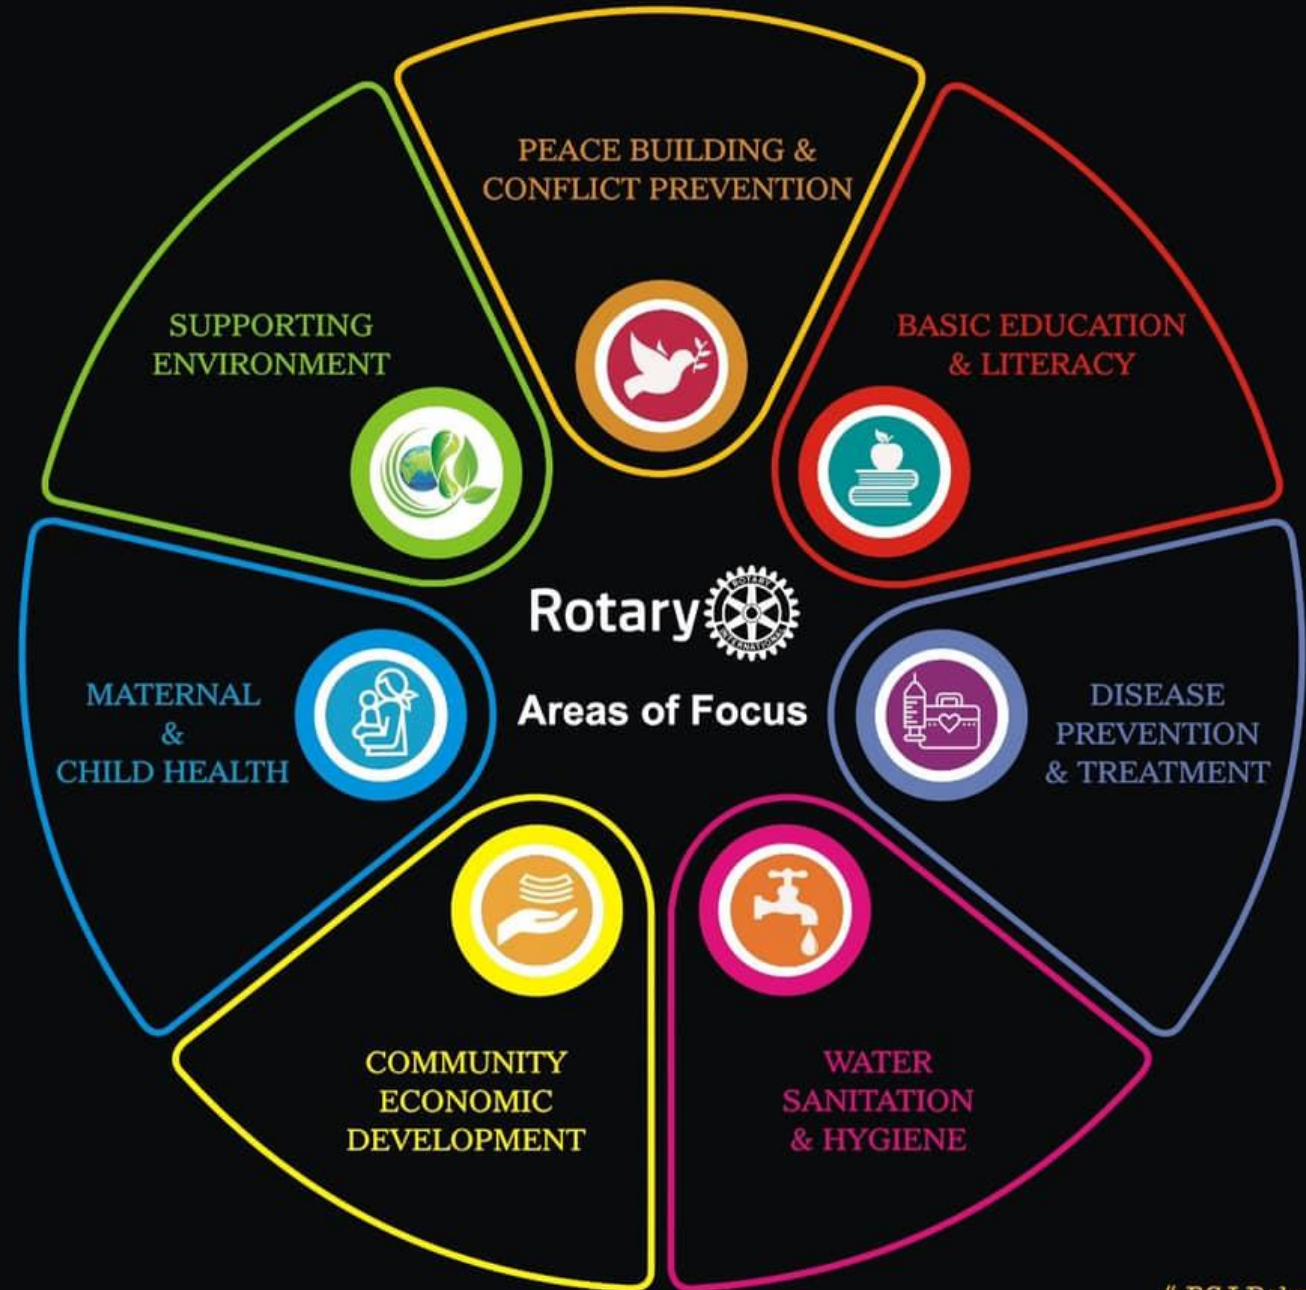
PEACE BUILDING & CONFLICT PREVENTION

BASIC EDUCATION & LITERACY

DISEASE PREVENTION & TREATMENT

WATER SANITATION & HYGIENE

COMMUNITY ECONOMIC DEVELOPMENT

MATERNAL & CHILD HEALTH

SUPPORTING ENVIRONMENT

Rotary

ROTARY INTERNATIONAL

Areas of Focus

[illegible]